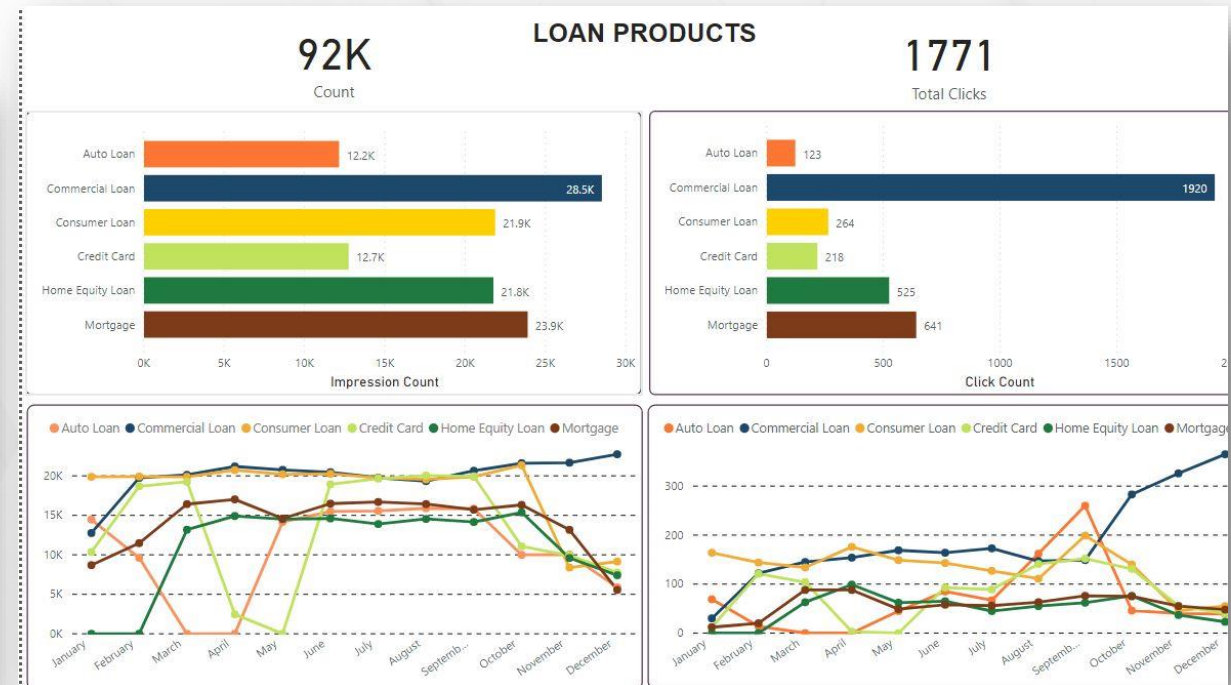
LOAN PRODUCTS

92K
Count

1771
Total Clicks

Auto Loan 12.2K
Commercial Loan 28.5K
Consumer Loan 21.9K
Credit Card 12.7K
Home Equity Loan 21.8K
Mortgage 23.9K

0K 5K 10K 15K 20K 25K 30K
Impression Count

Auto Loan 123
Commercial Loan 1920
Consumer Loan 264
Credit Card 218
Home Equity Loan 525
Mortgage 641

0 500 1000 1500
Click Count

Auto Loan Commercial Loan Consumer Loan Credit Card Home Equity Loan Mortgage

20K
15K
10K
5K
0K

January February March April May June July August Septemb... October November December

Auto Loan Commercial Loan Consumer Loan Credit Card Home Equity Loan Mortgage

300
200
100
0

January February March April May June July August Septemb... October November December